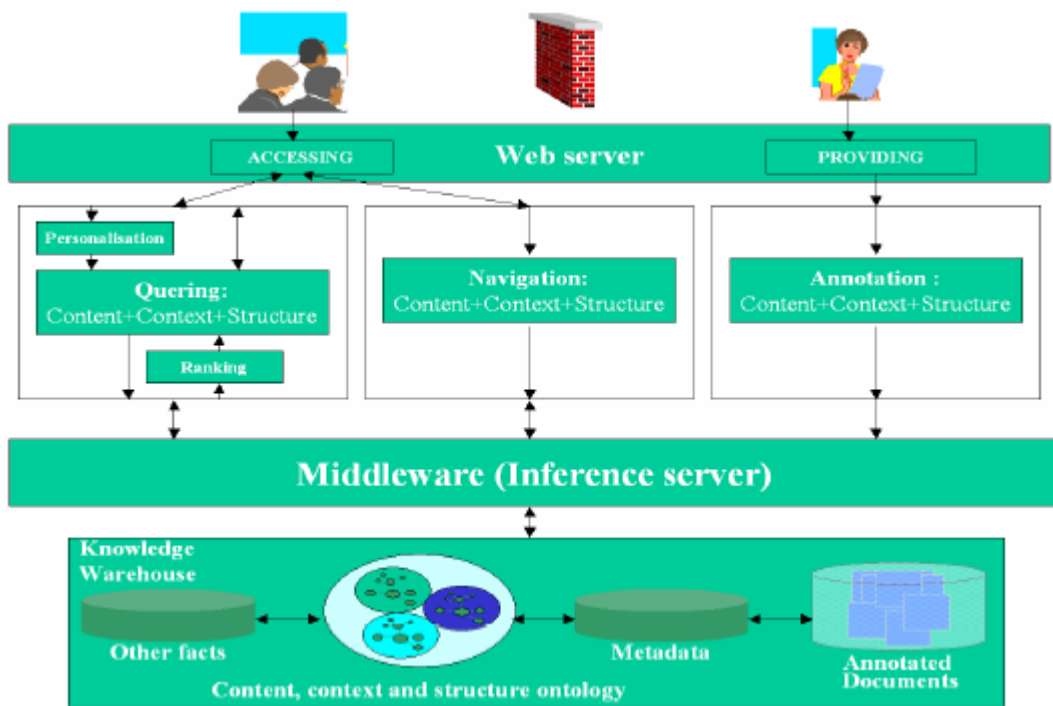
ACCESSING

Web server

PROVIDING

Personalisation

Quering:
Content+Context+Structure

Ranking

Navigation:
Content+Context+Structure

Annotation :
Content+Context+Structure

Middleware (Inference server)

Knowledge Warehouse

Other facts

Metadata

Annotated Documents

Content, context and structure ontology